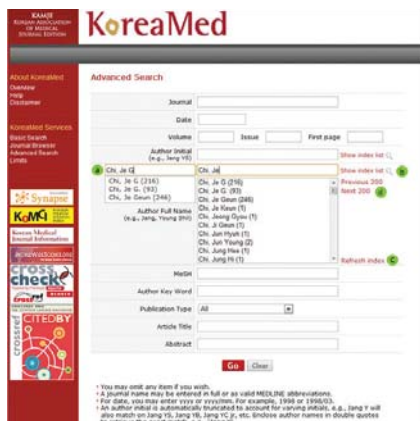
KAMJE
KOREAN ASSOCIATION OF MEDICAL JOURNAL EDITORS

KoreaMed

About KoreaMed
Overview
Help
Disclaimer

KoreaMed Services
Basic Search
Journal Browser
Advanced Search
Limits

Synapse
KoMCI
Korean Medical Journal Information
WPRIM
cross check
CITEDBY
crossref

Advanced Search

Journal
Date
Volume Issue First page
Author Initial (e.g., Jang YS)
Show index list
a Chi, Je G
Chi, Je G (216)
Chi, Je G. (93)
Chi, Je Geun (246)
Chi, Je
Chi, Je G (216)
Chi, Je G. (93)
Chi, Je Geun (246)
Chi, Je Keun (1)
Chi, Jeong Gyou (1)
Chi, Ji Geun (1)
Chi, Jun Hyuk (1)
Chi, Jun Young (2)
Chi, Jung Hee (1)
Chi, Jung Hi (1)
b Show index list
Previous 200
d Next 200
Author Full Name (e.g., Jang, Young Shin)
Refresh index c
MeSH
Author Key Word
Publication Type All
Article Title
Abstract

Go Clear

• You may omit any item if you wish.
• A journal name may be entered in full or as valid MEDLINE abbreviations.
• For date, you may enter yyyy or yyyy/mm. For example, 1998 or 1998/03.
• An author initial is automatically truncated to account for varying initials, e.g., Jang Y will also match on Jang YS, Jang YB, Jang YC Jr, etc. Enclose author names in double quotes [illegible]